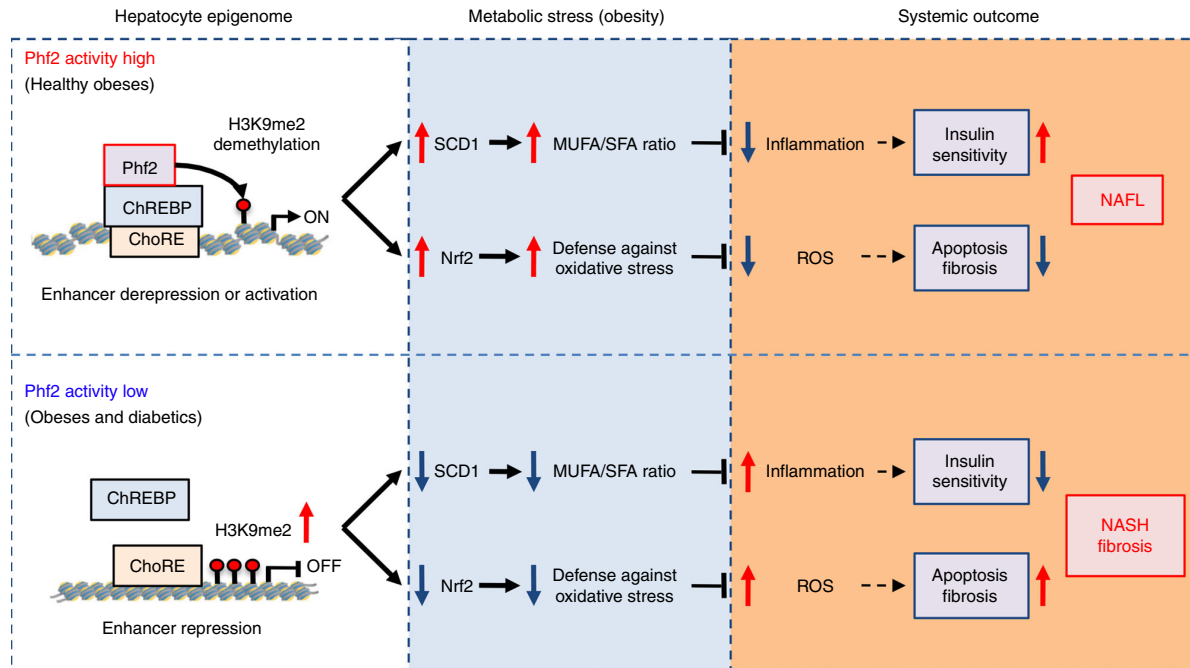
Hepatocyte epigenome

Metabolic stress (obesity)

Systemic outcome

Phf2 activity high

(Healthy obeses)

H3K9me2 demethylation

Phf2

ChREBP

ChoRE

ON

Enhancer derepression or activation

SCD1

MUFA/SFA ratio

Inflammation

Insulin sensitivity

NAFL

Nrf2

Defense against oxidative stress

ROS

Apoptosis fibrosis

Phf2 activity low

(Obeses and diabetics)

ChREBP

H3K9me2

ChoRE

OFF

Enhancer repression

SCD1

MUFA/SFA ratio

Inflammation

Insulin sensitivity

NASH fibrosis

Nrf2

Defense against oxidative stress

ROS

Apoptosis fibrosis